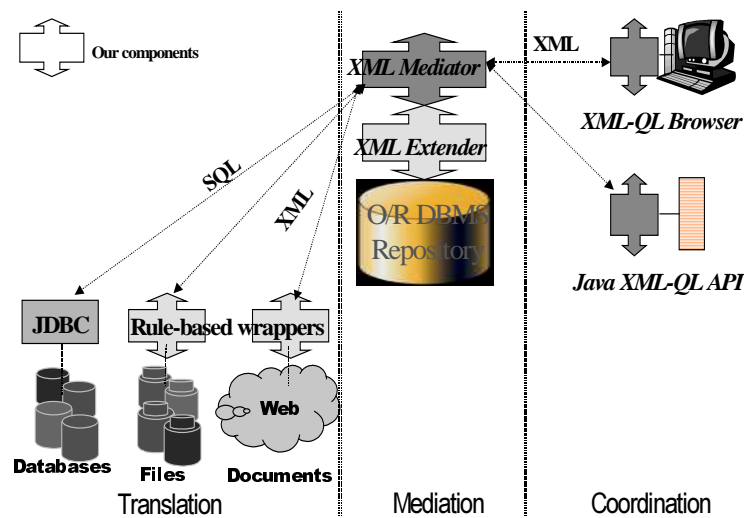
Our components

XML Mediator

XML

XML-QL Browser

XML Extender

SQL

XML

O/R DBMS Repository

Java XML-QL API

JDBC

Rule-based wrappers

Web

Databases

Files

Documents

Translation

Mediation

Coordination